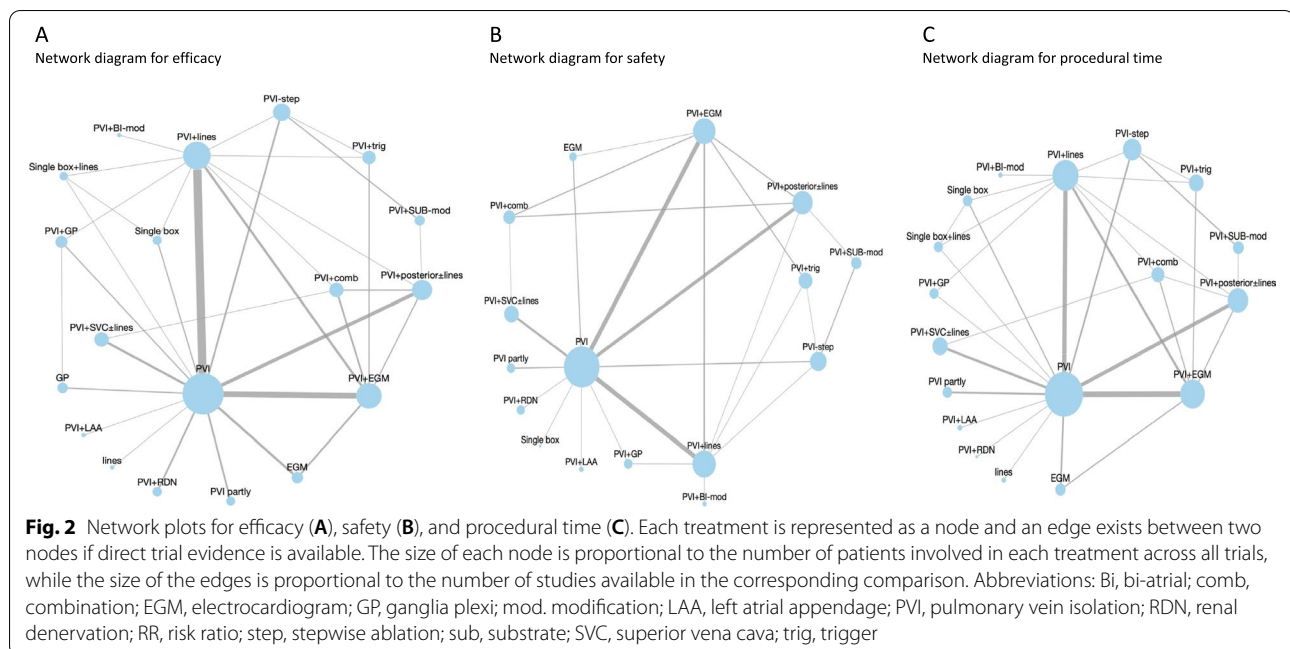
A
Network diagram for efficacy

PVI-step
PVI+BI-mod
PVI+lines
PVI+trig
Single box+lines
PVI+SUB-mod
PVI+GP
Single box
PVI+comb
PVI+posterior±lines
PVI+SVC±lines
PVI
GP
PVI+EGM
PVI+LAA
lines
EGM
PVI+RDN
PVI partly

B
Network diagram for safety

PVI+EGM
EGM
PVI+posterior±lines
PVI+comb
PVI+SUB-mod
PVI+trig
PVI+SVC±lines
PVI
PVI-step
PVI partly
PVI+RDN
Single box
PVI+GP
PVI+lines
PVI+LAA
PVI+BI-mod

C
Network diagram for procedural time

PVI-step
PVI+BI-mod
PVI+lines
PVI+trig
Single box
Single box+lines
PVI+SUB-mod
PVI+comb
PVI+GP
PVI+posterior±lines
PVI+SVC±lines
PVI
PVI partly
PVI+EGM
PVI+LAA
PVI+RDN
lines
EGM

**Fig. 2** Network plots for efficacy (**A**), safety (**B**), and procedural time (**C**). Each treatment is represented as a node and an edge exists between two nodes if direct trial evidence is available. The size of each node is proportional to the number of patients involved in each treatment across all trials, while the size of the edges is proportional to the number of studies available in the corresponding comparison. Abbreviations: Bi, bi-atrial; comb, combination; EGM, electrocardiogram; GP, ganglia plexi; mod. modification; LAA, left atrial appendage; PVI, pulmonary vein isolation; RDN, renal denervation; RR, risk ratio; step, stepwise ablation; sub, substrate; SVC, superior vena cava; trig, trigger